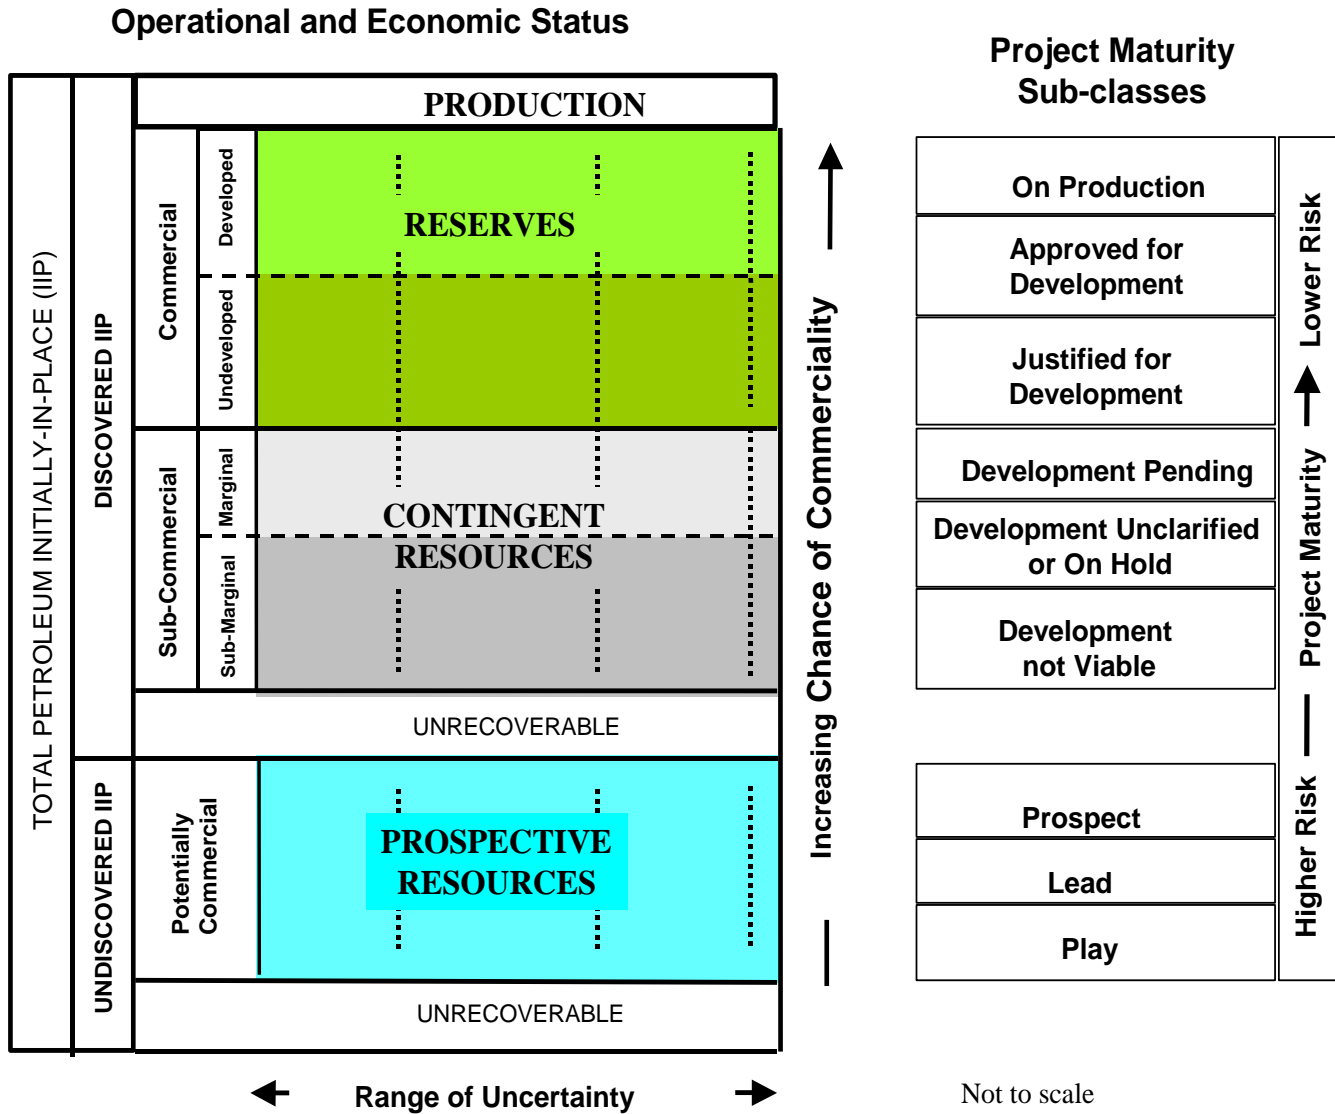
Operational and Economic Status

TOTAL PETROLEUM INITIALLY-IN-PLACE (IIP)

DISCOVERED IIP

PRODUCTION

Commercial

Developed

Undeveloped

RESERVES

Sub-Commercial

Marginal

Sub-Marginal

CONTINGENT RESOURCES

UNRECOVERABLE

UNDISCOVERED IIP

Potentially Commercial

PROSPECTIVE RESOURCES

UNRECOVERABLE

Range of Uncertainty

Increasing Chance of Commerciality

Project Maturity Sub-classes

On Production

Approved for Development

Justified for Development

Development Pending

Development Unclarified or On Hold

Development not Viable

Prospect

Lead

Play

Higher Risk — Project Maturity — Lower Risk

Not to scale